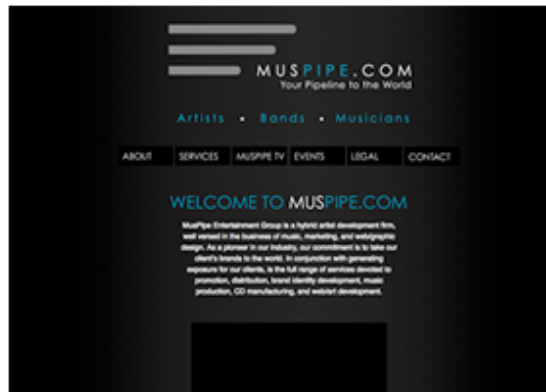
MUSPIPE.COM
Your Pipeline to the World

Artists • Bands • Musicians

ABOUT | SERVICES | MUSPIPE TV | EVENTS | LEGAL | CONTACT

WELCOME TO MUSPIPE.COM

MusPipe Entertainment Group is a hybrid artist development firm, well versed in the business of music, marketing, and web/graphic design. As a pioneer in our industry, our commitment is to take our client's brands to the world. In conjunction with generating exposure for our clients, is the full range of services devoted to promotion, distribution, brand identity development, music production, CD manufacturing, and website development.